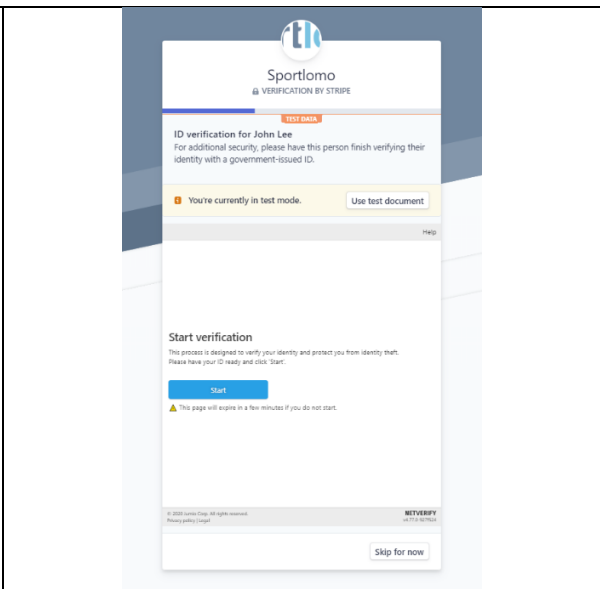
rtl

Sportlomo

VERIFICATION BY STRIPE

TEST DATA

ID verification for John Lee

For additional security, please have this person finish verifying their identity with a government-issued ID.

S You're currently in test mode.

Use test document

Help

Start verification

This process is designed to verify your identity and protect you from identity theft. Please have your ID ready and click 'Start'.

Start

This page will expire in a few minutes if you do not start.

© 2020 Jumio Corp. All rights reserved.
Privacy policy | Legal

NETVERIFY
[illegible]

Skip for now